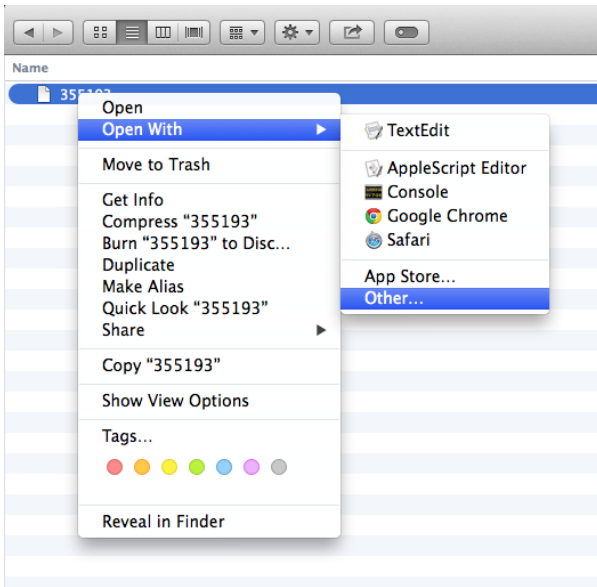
Name

355193

Open
Open With
Move to Trash
Get Info
Compress "355193"
Burn "355193" to Disc...
Duplicate
Make Alias
Quick Look "355193"
Share
Copy "355193"
Show View Options
Tags...
Reveal in Finder

TextEdit
AppleScript Editor
Console
Google Chrome
Safari
App Store...
Other...